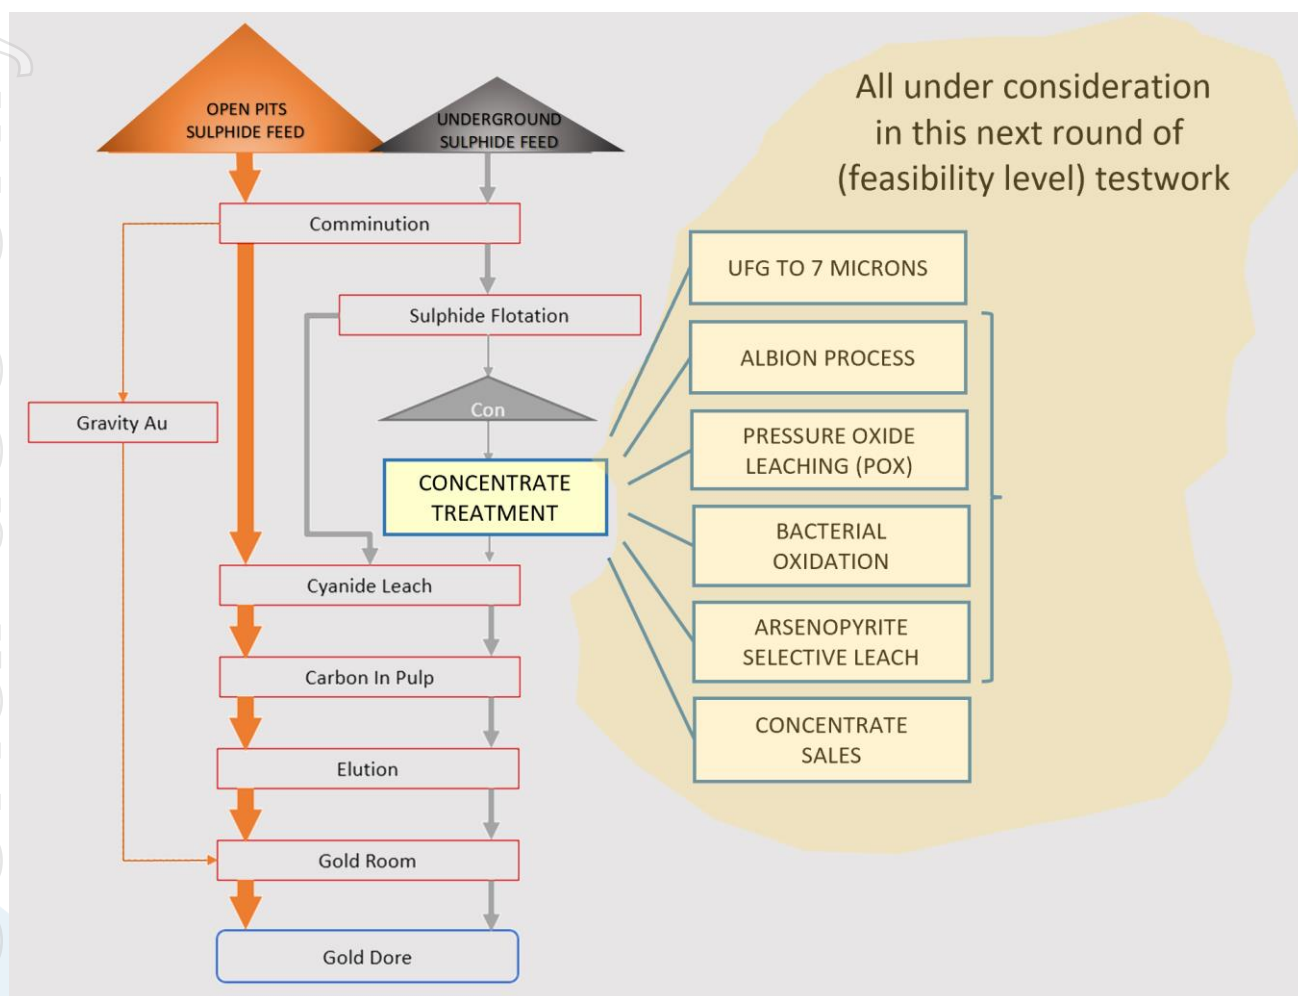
OPEN PITS SULPHIDE FEED

UNDERGROUND SULPHIDE FEED

All under consideration in this next round of (feasibility level) testwork

Comminution

Sulphide Flotation

Gravity Au

Con

CONCENTRATE TREATMENT

Cyanide Leach

Carbon In Pulp

Elution

Gold Room

Gold Dore

UFG TO 7 MICRONS

ALBION PROCESS

PRESSURE OXIDE LEACHING (POX)

BACTERIAL OXIDATION

ARSENOPYRITE SELECTIVE LEACH

CONCENTRATE SALES